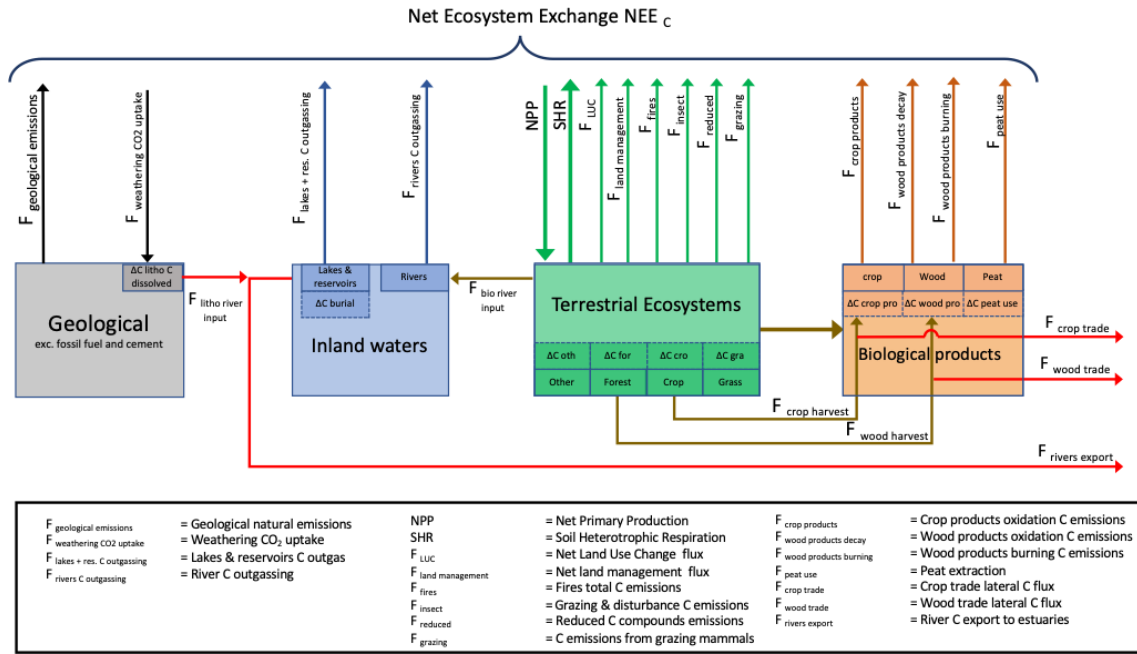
Net Ecosystem Exchange NEE $_C$

$F_{geological\ emissions}$

$F_{weathering\ CO2\ uptake}$

$F_{lakes\ +\ res.\ C\ outgassing}$

$F_{rivers\ C\ outgassing}$

NPP

SHR

$F_{LUC}$

$F_{land\ management}$

$F_{fires}$

$F_{insect}$

$F_{reduced}$

$F_{grazing}$

$F_{crop\ products}$

$F_{wood\ products\ decay}$

$F_{wood\ products\ burning}$

$F_{peat\ use}$

ΔC litho C dissolved

Geological
exc. fossil fuel and cement

$F_{litho\ river\ input}$

Lakes & reservoirs

Rivers

ΔC burial

Inland waters

$F_{bio\ river\ input}$

Terrestrial Ecosystems

ΔC oth | ΔC for | ΔC cro | ΔC gra

Other | Forest | Crop | Grass

crop | Wood | Peat

ΔC crop pro | ΔC wood pro | ΔC peat use

Biological products

$F_{crop\ trade}$

$F_{wood\ trade}$

$F_{crop\ harvest}$

$F_{wood\ harvest}$

$F_{rivers\ export}$

$F_{geological\ emissions}$ = Geological natural emissions
$F_{weathering\ CO2\ uptake}$ = Weathering $CO_2$ uptake
$F_{lakes\ +\ res.\ C\ outgassing}$ = Lakes & reservoirs C outgas
$F_{rivers\ C\ outgassing}$ = River C outgassing

NPP = Net Primary Production
SHR = Soil Heterotrophic Respiration
$F_{LUC}$ = Net Land Use Change flux
$F_{land\ management}$ = Net land management flux
$F_{fires}$ = Fires total C emissions
$F_{insect}$ = Grazing & disturbance C emissions
$F_{reduced}$ = Reduced C compounds emissions
$F_{grazing}$ = C emissions from grazing mammals

$F_{crop\ products}$ = Crop products oxidation C emissions
$F_{wood\ products\ decay}$ = Wood products oxidation C emissions
$F_{wood\ products\ burning}$ = Wood products burning C emissions
$F_{peat\ use}$ = Peat extraction
$F_{crop\ trade}$ = Crop trade lateral C flux
$F_{wood\ trade}$ = Wood trade lateral C flux
$F_{rivers\ export}$ = River C export to estuaries